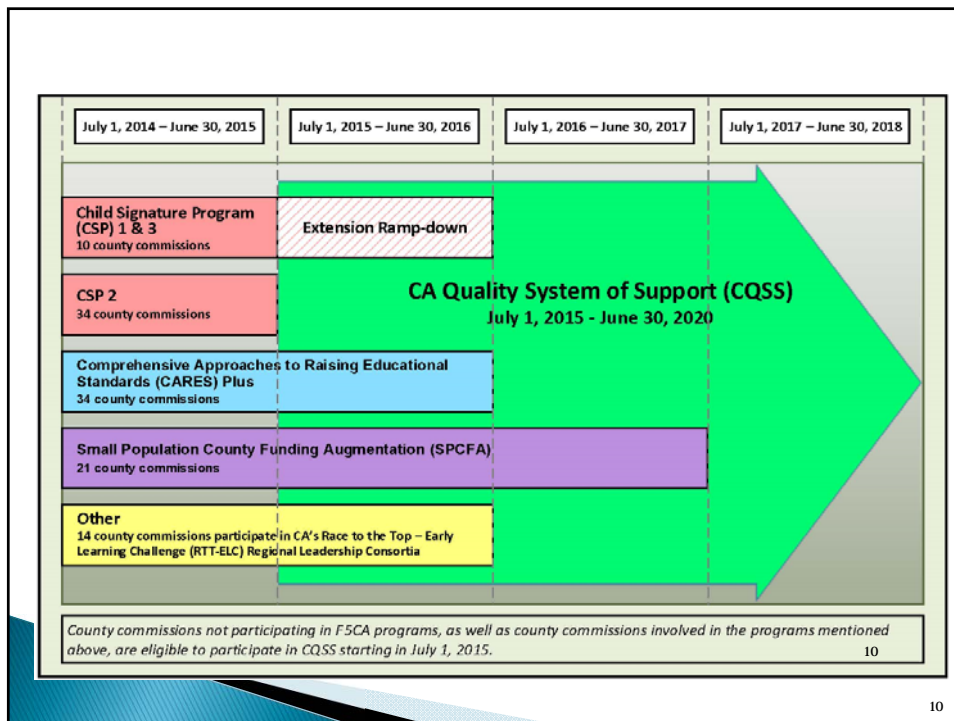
July 1, 2014 – June 30, 2015

July 1, 2015 – June 30, 2016

July 1, 2016 – June 30, 2017

July 1, 2017 – June 30, 2018

Child Signature Program (CSP) 1 & 3
10 county commissions

Extension Ramp-down

CSP 2
34 county commissions

CA Quality System of Support (CQSS)
July 1, 2015 - June 30, 2020

Comprehensive Approaches to Raising Educational Standards (CARES) Plus
34 county commissions

Small Population County Funding Augmentation (SPCFA)
21 county commissions

Other
14 county commissions participate in CA's Race to the Top – Early Learning Challenge (RTT-ELC) Regional Leadership Consortia

County commissions not participating in F5CA programs, as well as county commissions involved in the programs mentioned above, are eligible to participate in CQSS starting in July 1, 2015.

10

10